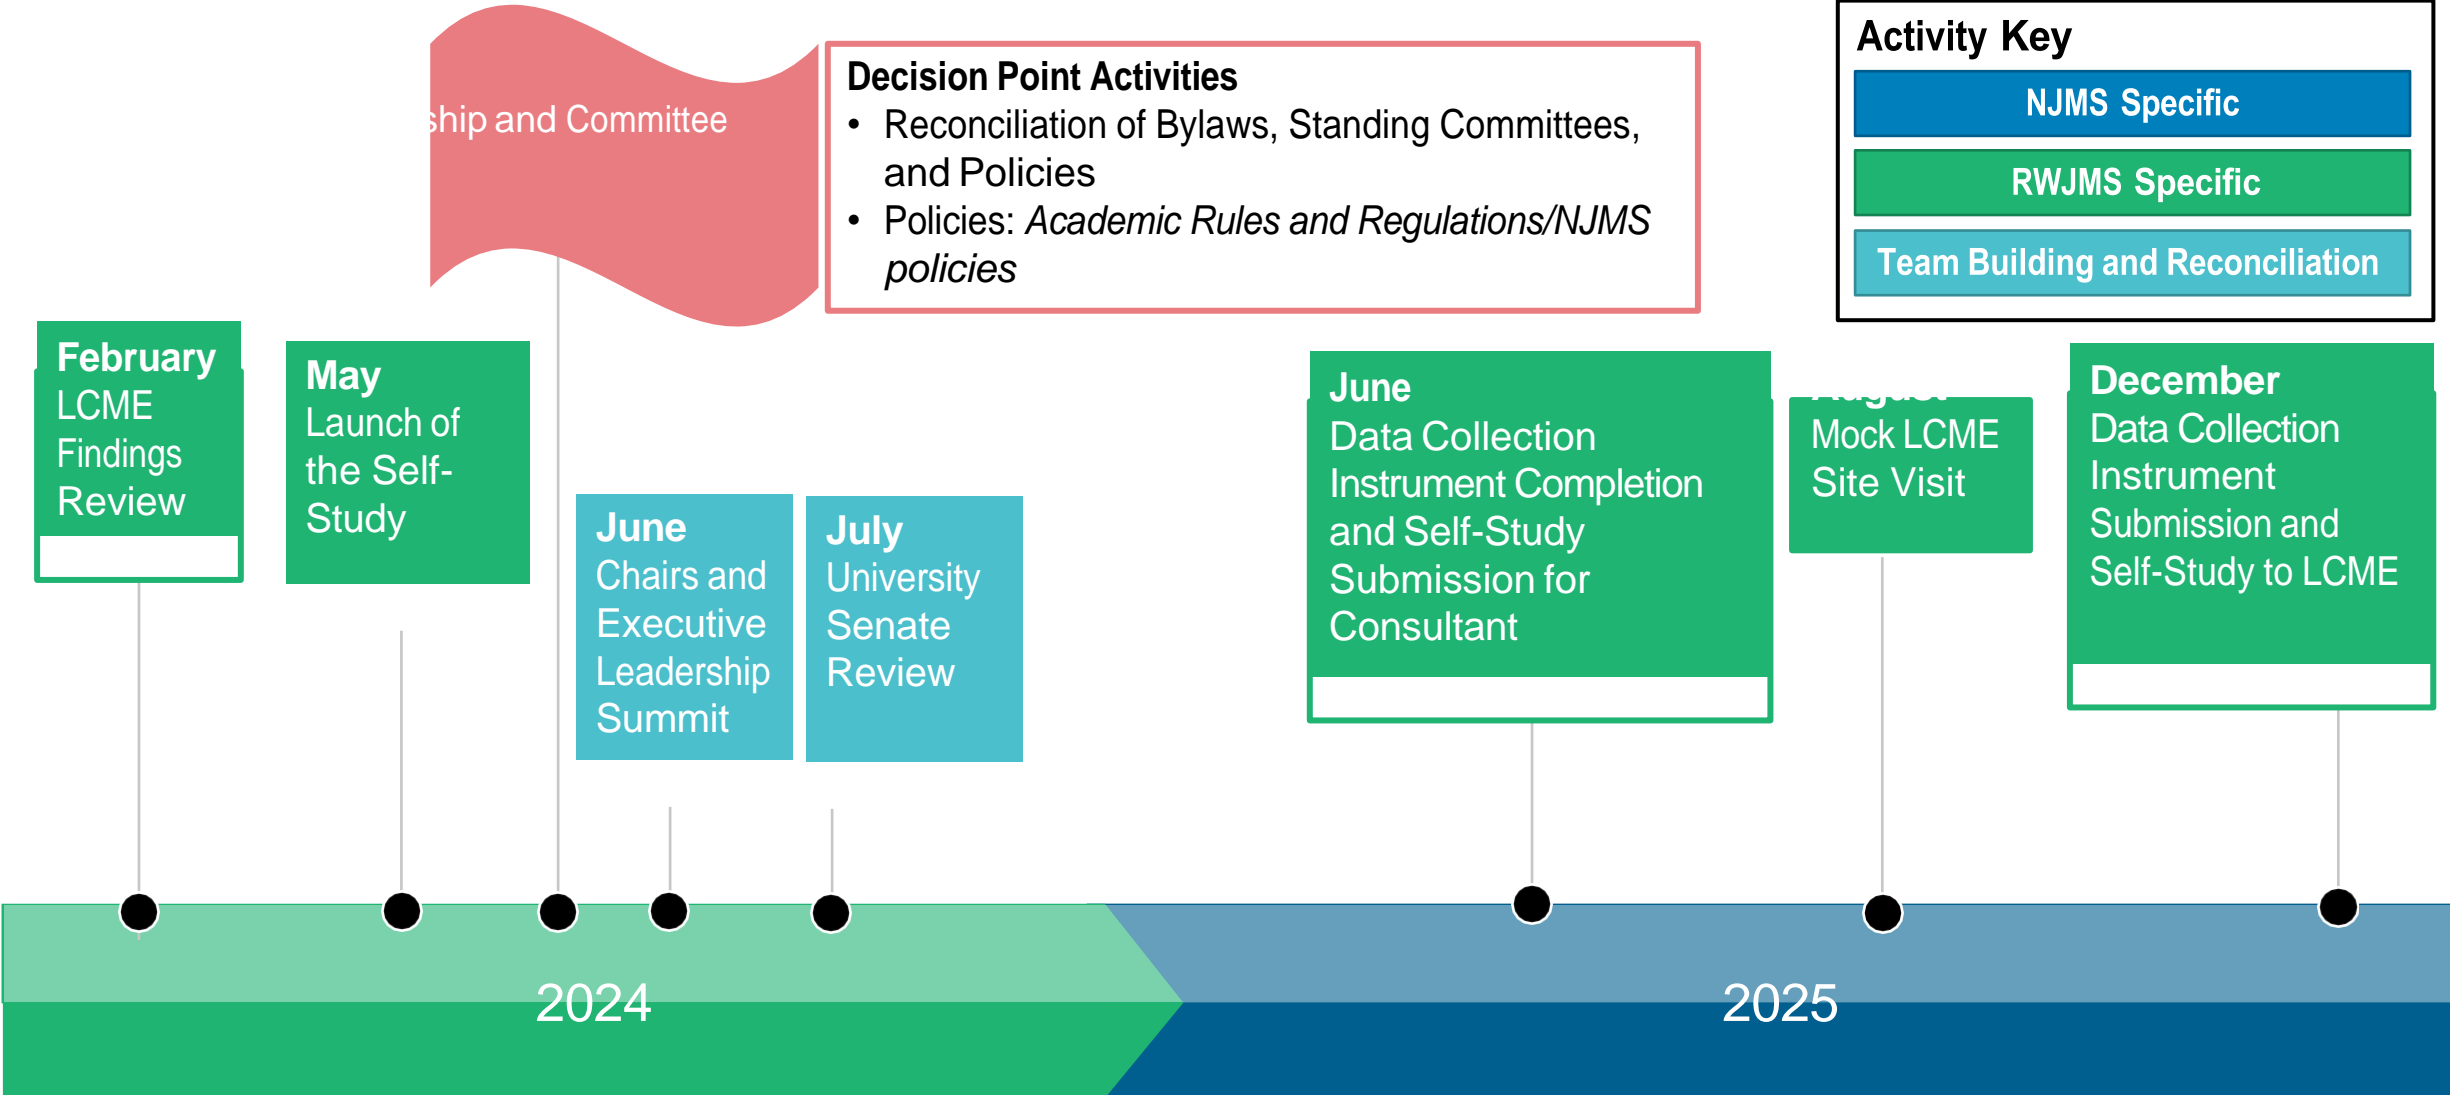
ship and Committee

Decision Point Activities
• Reconciliation of Bylaws, Standing Committees, and Policies
• Policies: *Academic Rules and Regulations/NJMS policies*

Activity Key
NJMS Specific
RWJMS Specific
Team Building and Reconciliation

February
LCME Findings Review

May
Launch of the Self-Study

June
Chairs and Executive Leadership Summit

July
University Senate Review

June
Data Collection Instrument Completion and Self-Study Submission for Consultant

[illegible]
Mock LCME Site Visit

December
Data Collection Instrument Submission and Self-Study to LCME

2024

2025